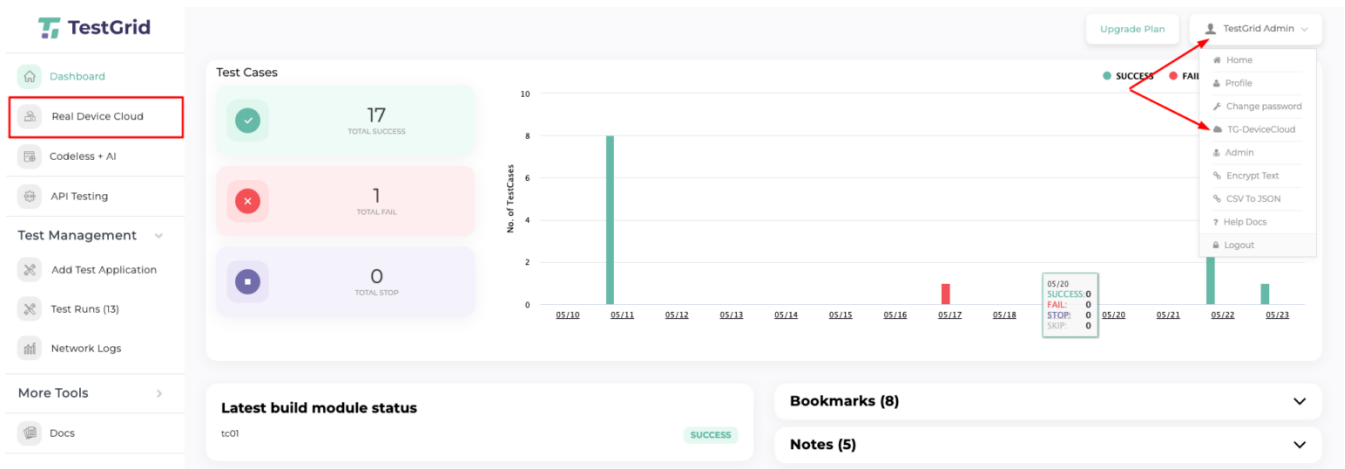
TestGrid

Dashboard
Real Device Cloud
Codeless + AI
API Testing
Test Management
Add Test Application
Test Runs (13)
Network Logs
More Tools
Docs

Upgrade Plan
TestGrid Admin

Home
Profile
Change password
TG-DeviceCloud
Admin
Encrypt Text
CSV To JSON
Help Docs
Logout

Test Cases

17
TOTAL SUCCESS

1
TOTAL FAIL

0
TOTAL STOP

SUCCESS
FAI

No. of TestCases
10
8
6
4
2
0

05/10 05/11 05/12 05/13 05/14 05/15 05/16 05/17 05/18 05/20 05/21 05/22 05/23

05/20
SUCCESS: 0
FAIL: 0
STOP: 0
SKIP: 0

Latest build module status
tc01
SUCCESS

Bookmarks (8)
Notes (5)